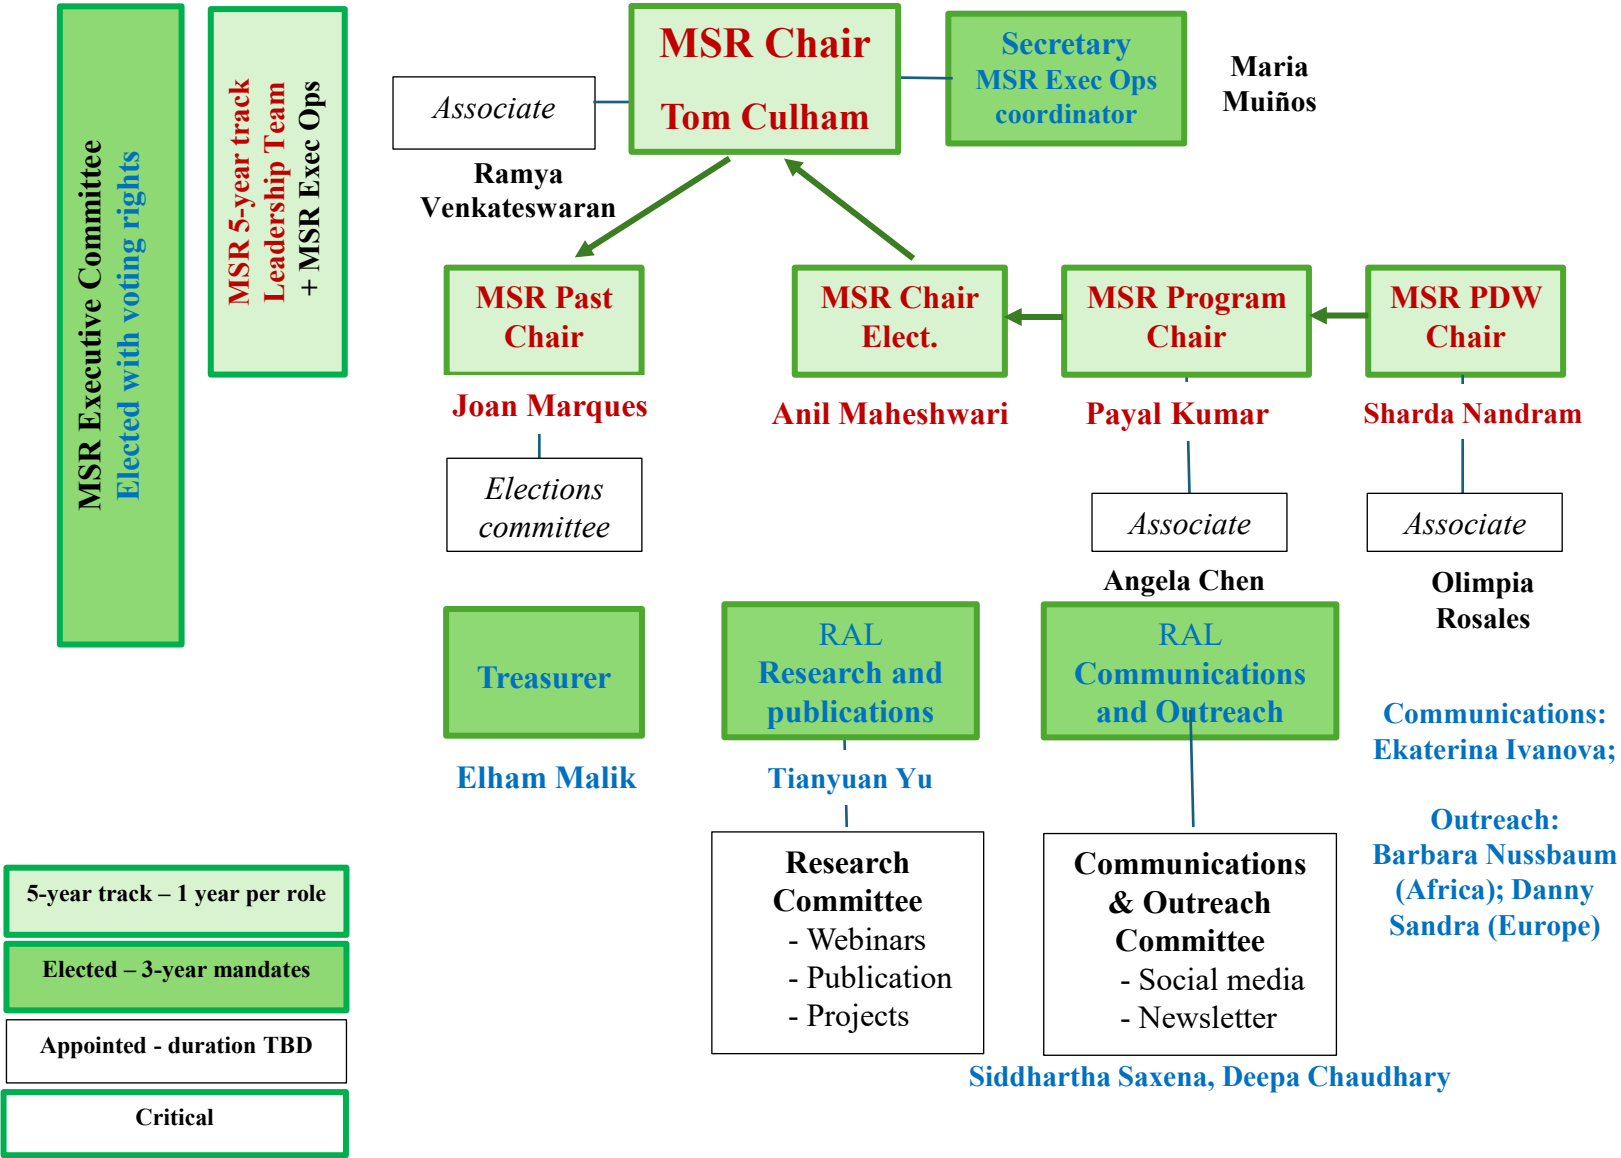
MSR Executive Committee
Elected with voting rights

MSR 5-year track Leadership Team
+ MSR Exec Ops

MSR Chair
Tom Culham

Secretary
MSR Exec Ops coordinator

Maria Muiños

Associate

Ramya Venkateswaran

MSR Past Chair

Joan Marques

Elections committee

MSR Chair Elect.

Anil Maheshwari

MSR Program Chair

Payal Kumar

Associate

Angela Chen

MSR PDW Chair

Sharda Nandram

Associate

Olimpia Rosales

Treasurer

Elham Malik

RAL
Research and publications

Tianyuan Yu

Research Committee
- Webinars
- Publication
- Projects

RAL
Communications and Outreach

Communications & Outreach Committee
- Social media
- Newsletter

Siddhartha Saxena, Deepa Chaudhary

Communications: Ekaterina Ivanova;

Outreach: Barbara Nussbaum (Africa); Danny Sandra (Europe)

5-year track – 1 year per role

Elected – 3-year mandates

Appointed - duration TBD

Critical